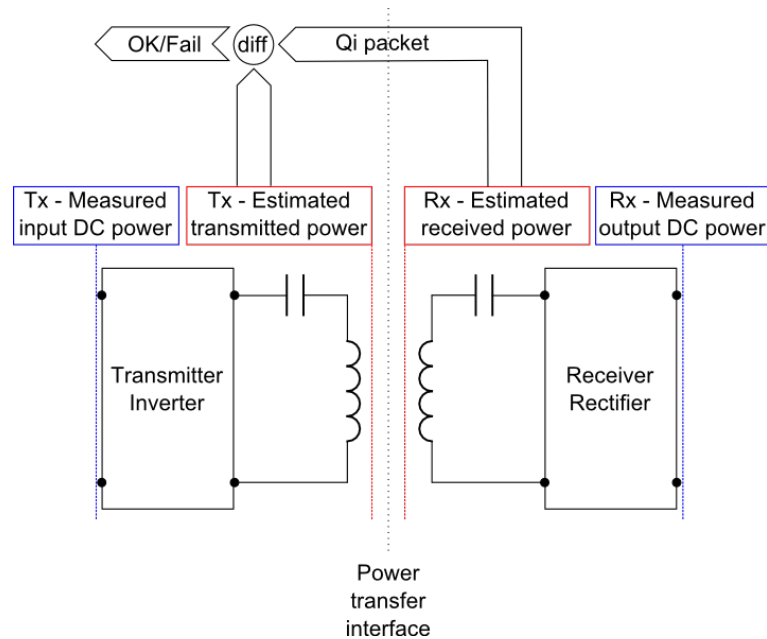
OK/Fail
diff
Qi packet

Tx - Measured input DC power

Tx - Estimated transmitted power

Rx - Estimated received power

Rx - Measured output DC power

Transmitter Inverter

Receiver Rectifier

Power transfer interface